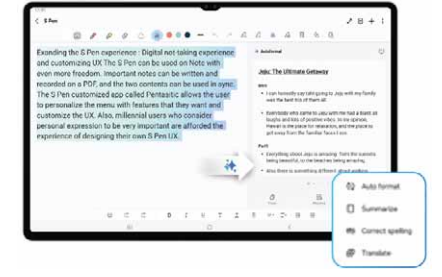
S Pen

Exanding the S Pen experience : Digital not taking experience and customizing UX The S Pen can be used on Note with even more freedom. Important notes can be written and recorded on a PDF, and the two contents can be used in sync. The S Pen customized app called Pentastic allows the user to personalize the menu with features that they want and customize the UX. Also, millennial users who consider personal expression to be very important are afforded the experience of designing their own S Pen UX.

Autoformat

Jeju: The Ultimate Getaway

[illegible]

Auto format

Summarize

Correct spelling

Translate